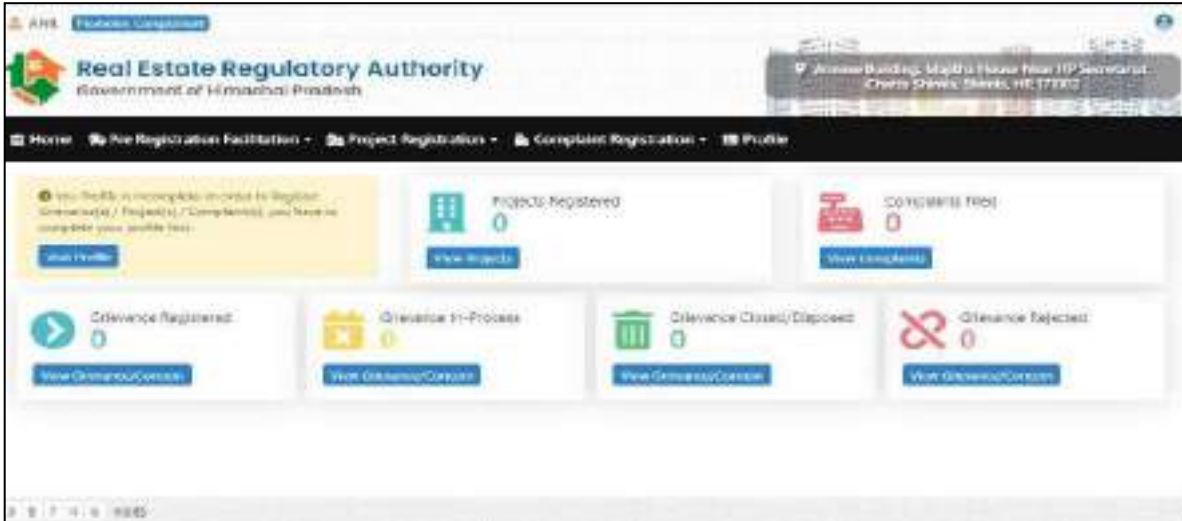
ANIL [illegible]

Real Estate Regulatory Authority
Government of Himachal Pradesh

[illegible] Building, Majitha House Near HP Secretariat Chotta Shimla, Shimla, HP 171002

Home Pre Registration Facilitation ▾ Project Registration ▾ Complaint Registration ▾ Profile

Your Profile is incomplete in order to Register Grievance(s) / Project(s) / Complaint(s), you have to complete your profile first.
View Profile

Projects Registered
0
View Projects

Complaints Filed
0
View Complaints

Grievance Registered
0
View Grievance/Concern

Grievance In-Process
0
View Grievance/Concern

Grievance Closed/Disposed
0
View Grievance/Concern

Grievance Rejected
0
View Grievance/Concern

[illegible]